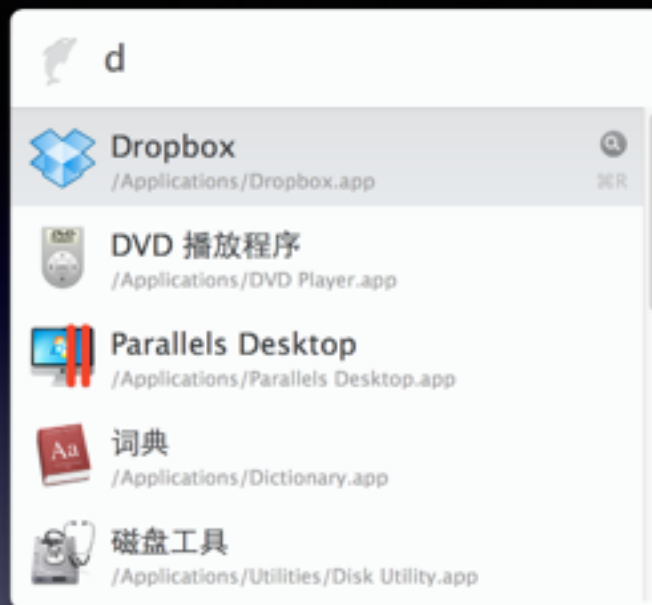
d

Dropbox
/Applications/Dropbox.app
⌘R

DVD 播放程序
/Applications/DVD Player.app

Parallels Desktop
/Applications/Parallels Desktop.app

词典
/Applications/Dictionary.app

磁盘工具
/Applications/Utilities/Disk Utility.app